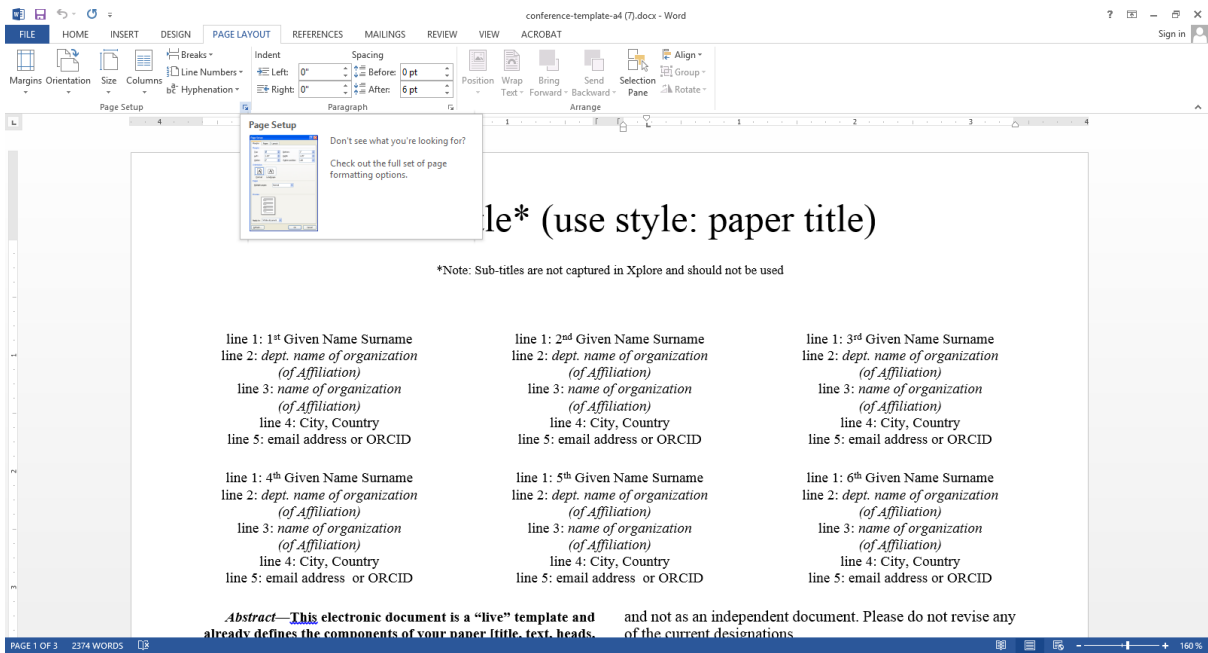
conference-template-a4 (7).docx - Word

? – ✕

Sign in

FILE HOME INSERT DESIGN PAGE LAYOUT REFERENCES MAILINGS REVIEW VIEW ACROBAT

Margins Orientation Size Columns Breaks Line Numbers Hyphenation

Page Setup

Indent Left: 0" Right: 0"

Spacing Before: 0 pt After: 6 pt

Paragraph

Position Wrap Text Bring Forward Send Backward Selection Pane Align Group Rotate

Arrange

Page Setup

Don't see what you're looking for?

Check out the full set of page formatting options.

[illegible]tle* (use style: paper title)

*Note: Sub-titles are not captured in Xplore and should not be used

line 1: 1st Given Name Surname
line 2: *dept. name of organization (of Affiliation)*
line 3: *name of organization (of Affiliation)*
line 4: City, Country
line 5: email address or ORCID

line 1: 2nd Given Name Surname
line 2: *dept. name of organization (of Affiliation)*
line 3: *name of organization (of Affiliation)*
line 4: City, Country
line 5: email address or ORCID

line 1: 3rd Given Name Surname
line 2: *dept. name of organization (of Affiliation)*
line 3: *name of organization (of Affiliation)*
line 4: City, Country
line 5: email address or ORCID

line 1: 4th Given Name Surname
line 2: *dept. name of organization (of Affiliation)*
line 3: *name of organization (of Affiliation)*
line 4: City, Country
line 5: email address or ORCID

line 1: 5th Given Name Surname
line 2: *dept. name of organization (of Affiliation)*
line 3: *name of organization (of Affiliation)*
line 4: City, Country
line 5: email address or ORCID

line 1: 6th Given Name Surname
line 2: *dept. name of organization (of Affiliation)*
line 3: *name of organization (of Affiliation)*
line 4: City, Country
line 5: email address or ORCID

*Abstract*—**This electronic document is a “live” template and already defines the components of your paper [title, text, heads,**

and not as an independent document. Please do not revise any of the current designations

PAGE 1 OF 3 2374 WORDS

160 %